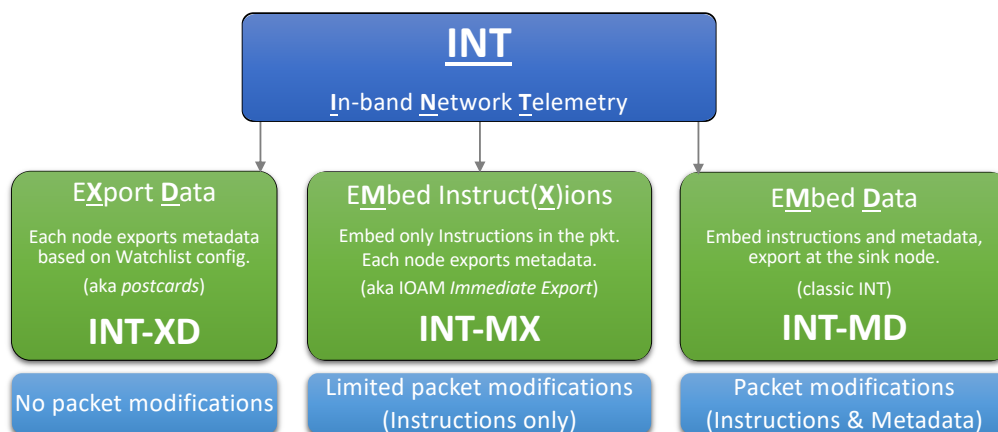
INT

In-band Network Telemetry

EXport Data

Each node exports metadata based on Watchlist config.

(aka *postcards*)

INT-XD

EMbed Instruct(X)ions

Embed only Instructions in the pkt. Each node exports metadata.

(aka IOAM *Immediate Export*)

INT-MX

EMbed Data

Embed instructions and metadata, export at the sink node.

(classic INT)

INT-MD

No packet modifications

Limited packet modifications (Instructions only)

Packet modifications (Instructions & Metadata)